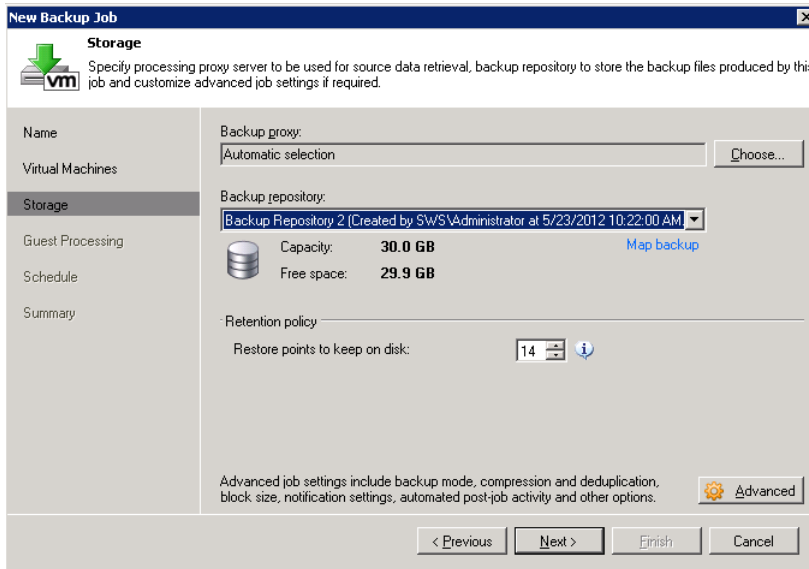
New Backup Job

Storage

Specify processing proxy server to be used for source data retrieval, backup repository to store the backup files produced by this job and customize advanced job settings if required.

vm

Name

Virtual Machines

Storage

Guest Processing

Schedule

Summary

Backup proxy:

Automatic selection

Choose...

Backup repository:

Backup Repository 2 (Created by SWS\Administrator at 5/23/2012 10:22:00 AM)

Capacity: 30.0 GB

Free space: 29.9 GB

Map backup

Retention policy

Restore points to keep on disk: 14

Advanced job settings include backup mode, compression and deduplication, block size, notification settings, automated post-job activity and other options.

Advanced

< Previous

Next >

Finish

Cancel